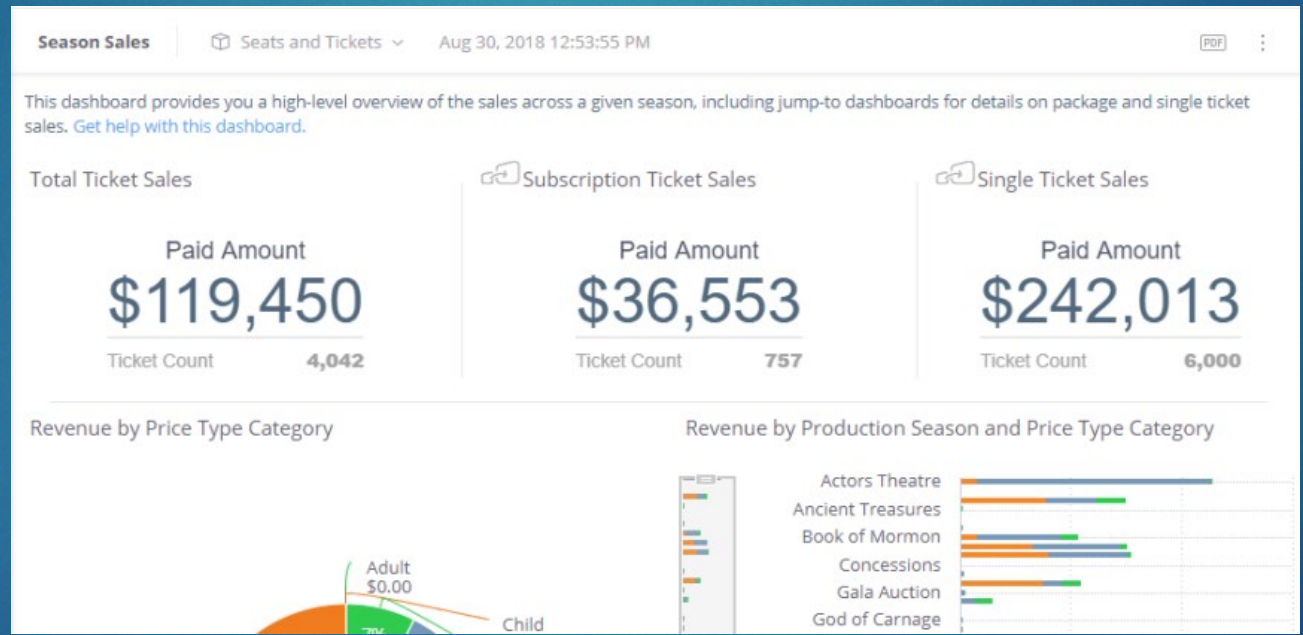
Season Sales | Seats and Tickets | Aug 30, 2018 12:53:55 PM

PDF

This dashboard provides you a high-level overview of the sales across a given season, including jump-to dashboards for details on package and single ticket sales. Get help with this dashboard.

Total Ticket Sales

Paid Amount
$119,450
Ticket Count 4,042

Subscription Ticket Sales

Paid Amount
$36,553
Ticket Count 757

Single Ticket Sales

Paid Amount
$242,013
Ticket Count 6,000

Revenue by Price Type Category

Adult
$0.00
Child
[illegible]

Revenue by Production Season and Price Type Category

Actors Theatre
Ancient Treasures
Book of Mormon
Concessions
Gala Auction
God of Carnage